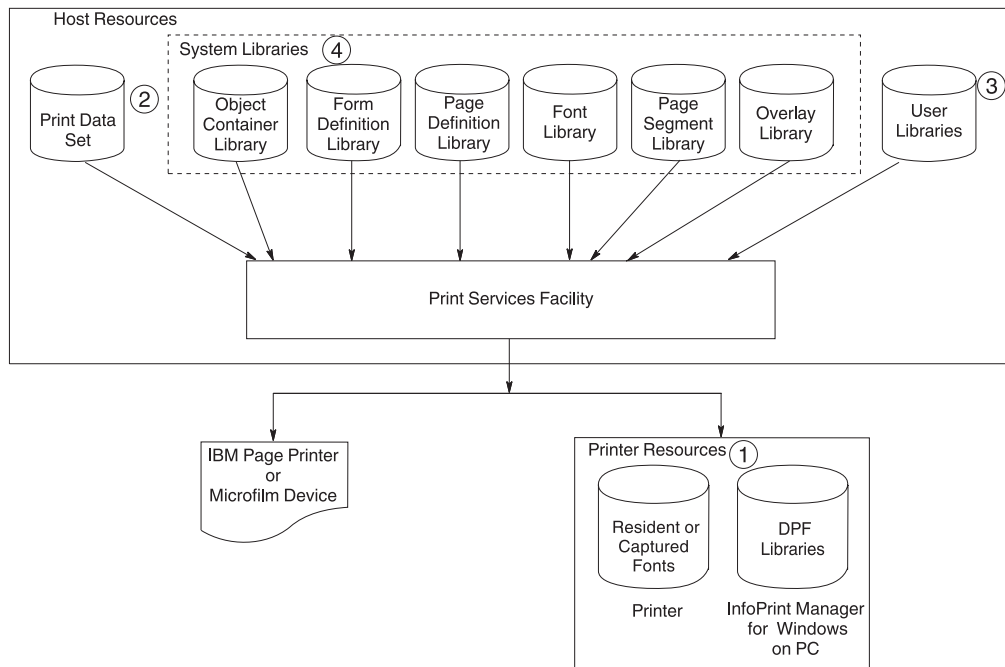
Host Resources

System Libraries ④

Print Data Set ②

Object Container Library

Form Definition Library

Page Definition Library

Font Library

Page Segment Library

Overlay Library

User Libraries ③

Print Services Facility

IBM Page Printer or Microfilm Device

Printer Resources ①

Resident or Captured Fonts

Printer

DPF Libraries

InfoPrint Manager for Windows on PC